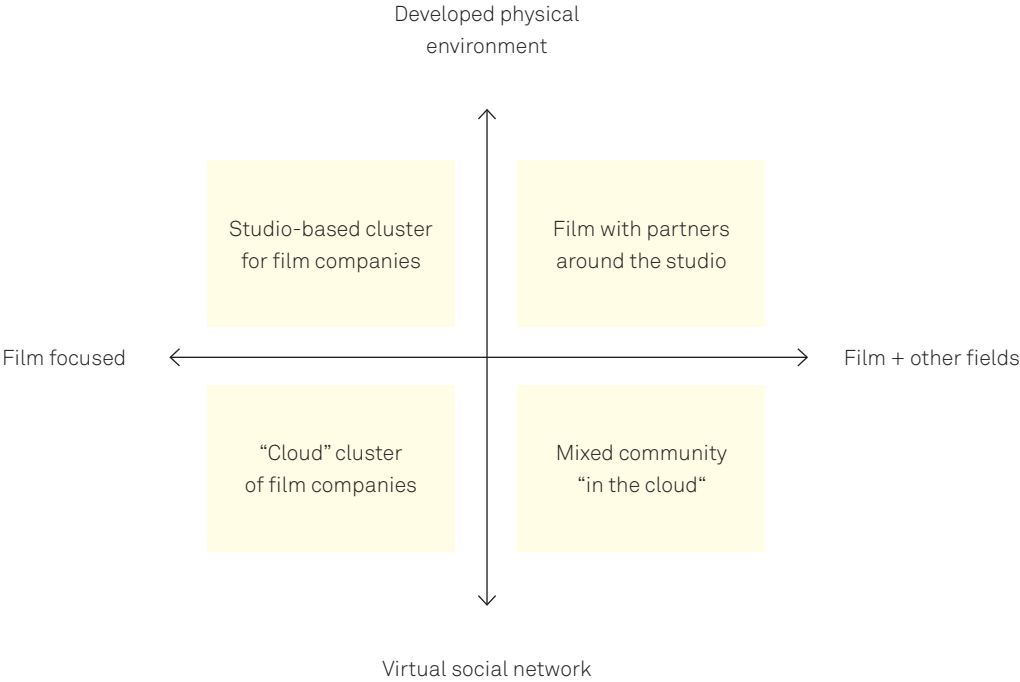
Developed physical environment

Studio-based cluster for film companies

Film with partners around the studio

Film focused

Film + other fields

“Cloud” cluster of film companies

Mixed community “in the cloud“

Virtual social network